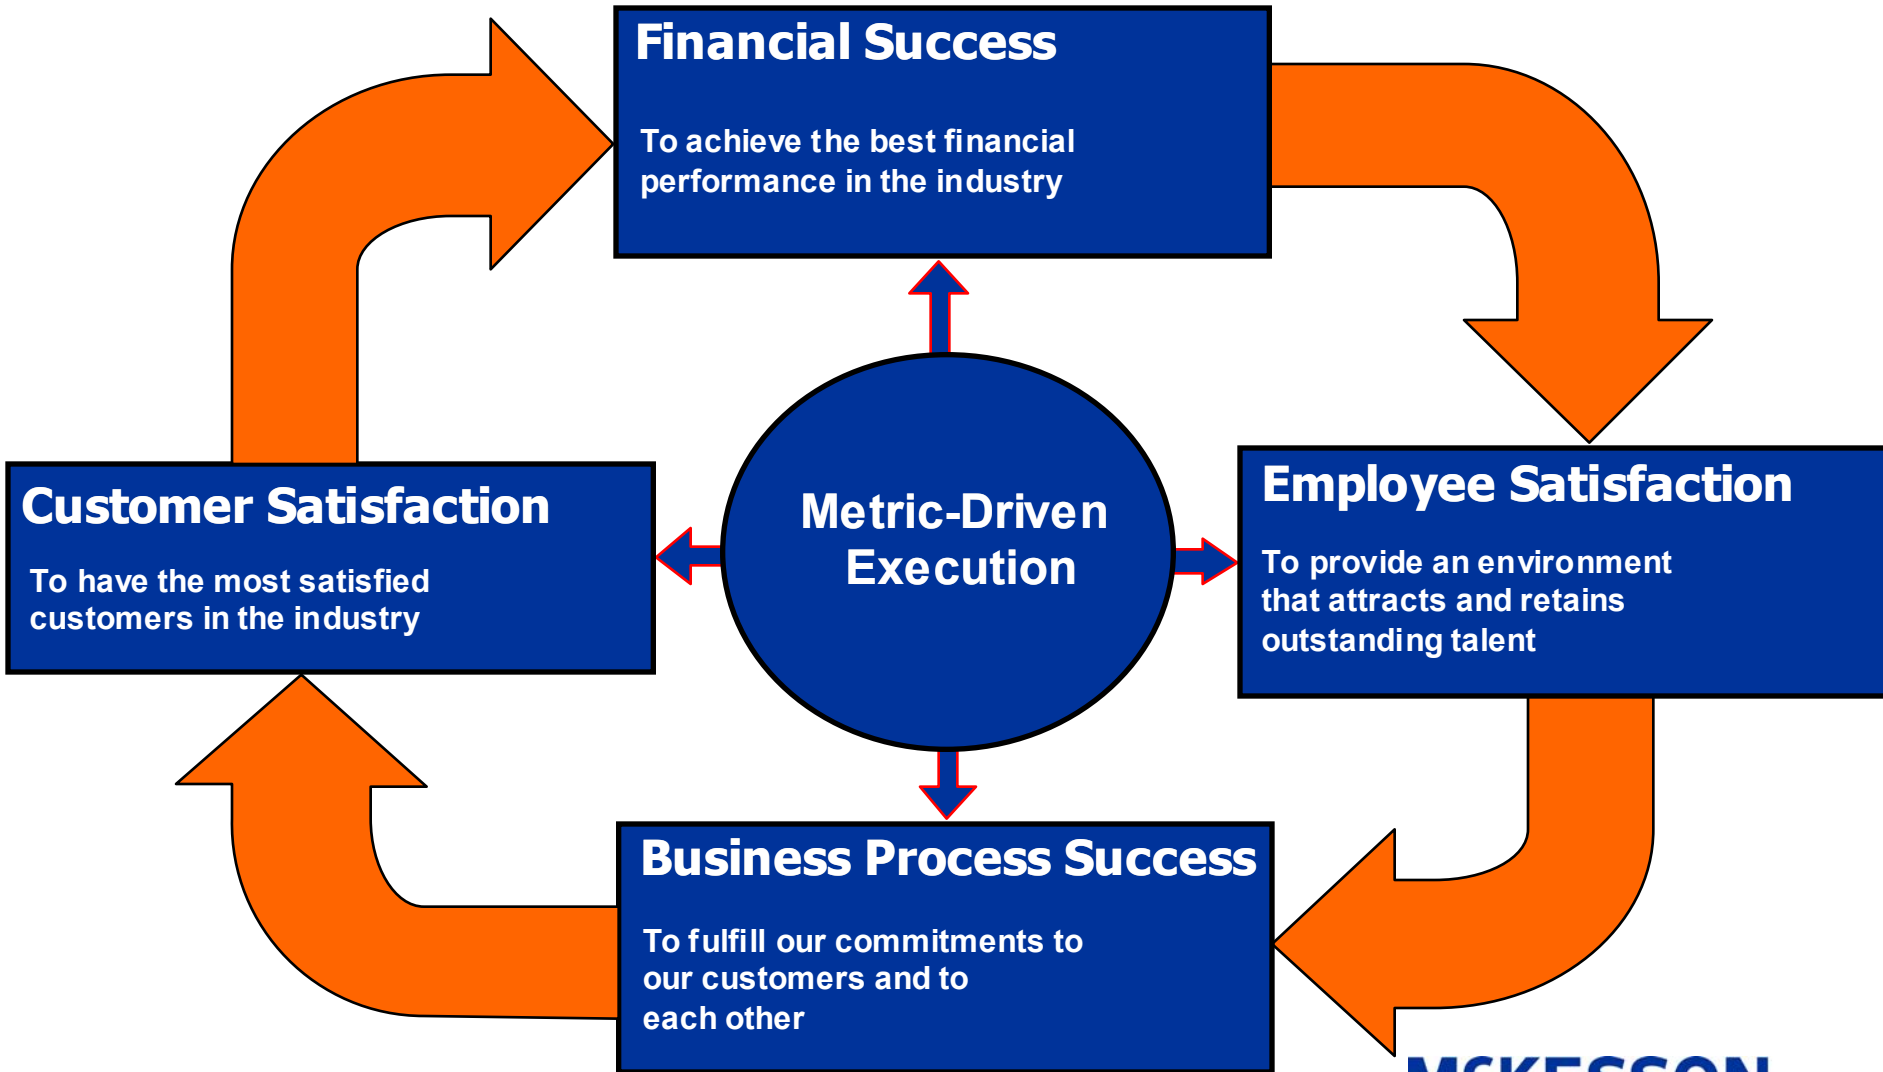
Financial Success

To achieve the best financial performance in the industry

Customer Satisfaction

To have the most satisfied customers in the industry

Metric-Driven Execution

Employee Satisfaction

To provide an environment that attracts and retains outstanding talent

Business Process Success

To fulfill our commitments to our customers and to each other

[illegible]